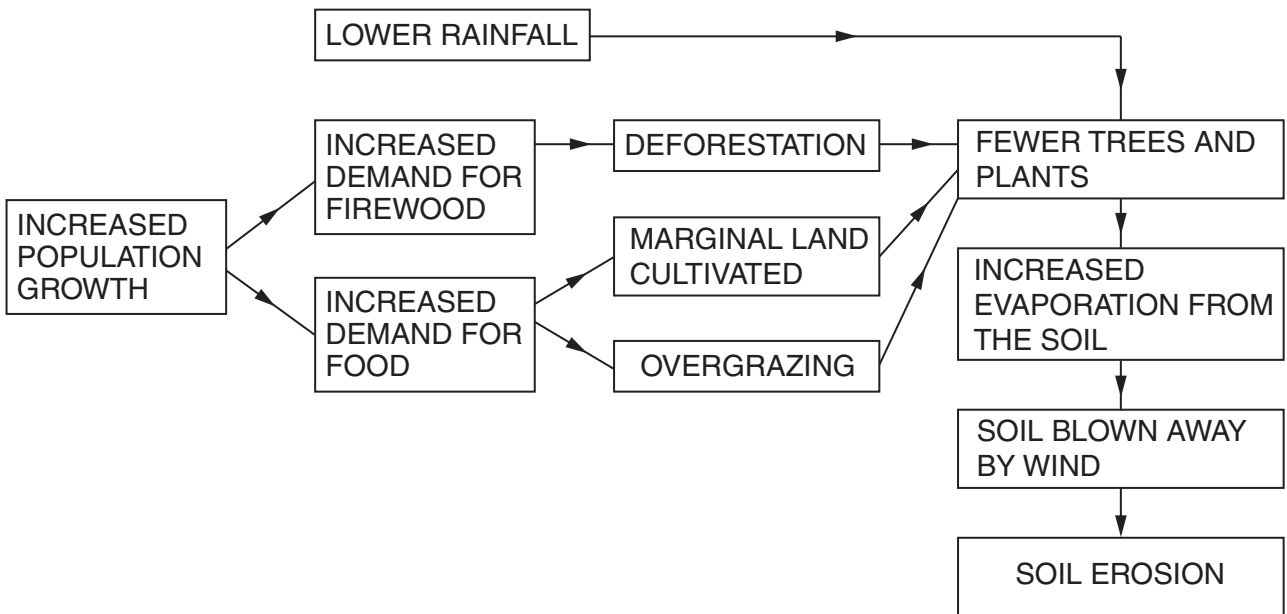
LOWER RAINFALL

INCREASED POPULATION GROWTH

INCREASED DEMAND FOR FIREWOOD

DEFORESTATION

INCREASED DEMAND FOR FOOD

MARGINAL LAND CULTIVATED

OVERGRAZING

FEWER TREES AND PLANTS

INCREASED EVAPORATION FROM THE SOIL

SOIL BLOWN AWAY BY WIND

SOIL EROSION